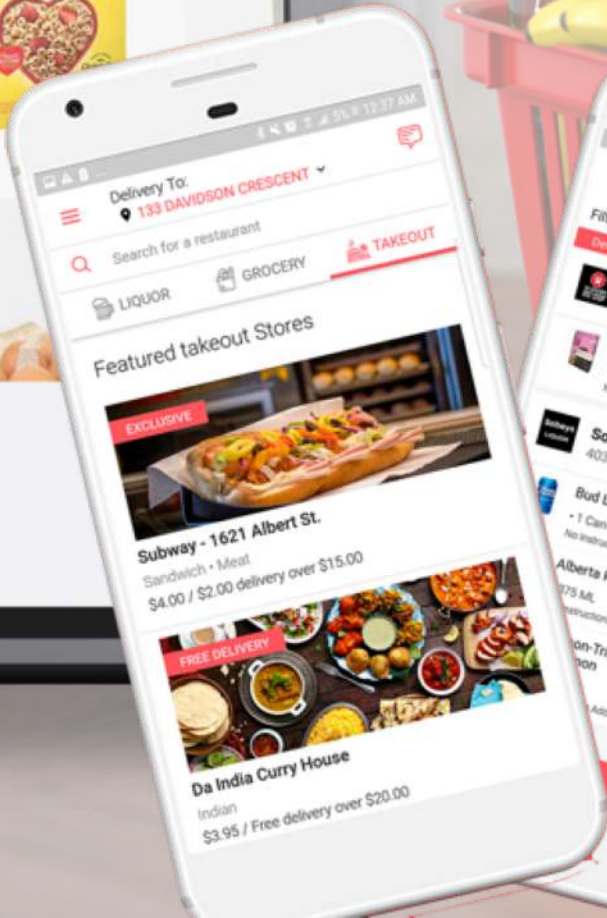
55% 12:37 AM

Delivery To:
133 DAVIDSON CRESCENT

Search for a restaurant

GROCERY

TAKEOUT

LIQUOR

Featured takeout Stores

EXCLUSIVE

Subway - 1621 Albert St.

Sandwich • Meat

$4.00 / $2.00 delivery over $15.00

FREE DELIVERY

Da India Curry House

Indian

$3.95 / Free delivery over $20.00

Filt

De

Sobeys LIQUOR

So

403

Bud L

• 1 Can

No Instru

Alberta P

375 ML

structio

on-Tri

non

Ad